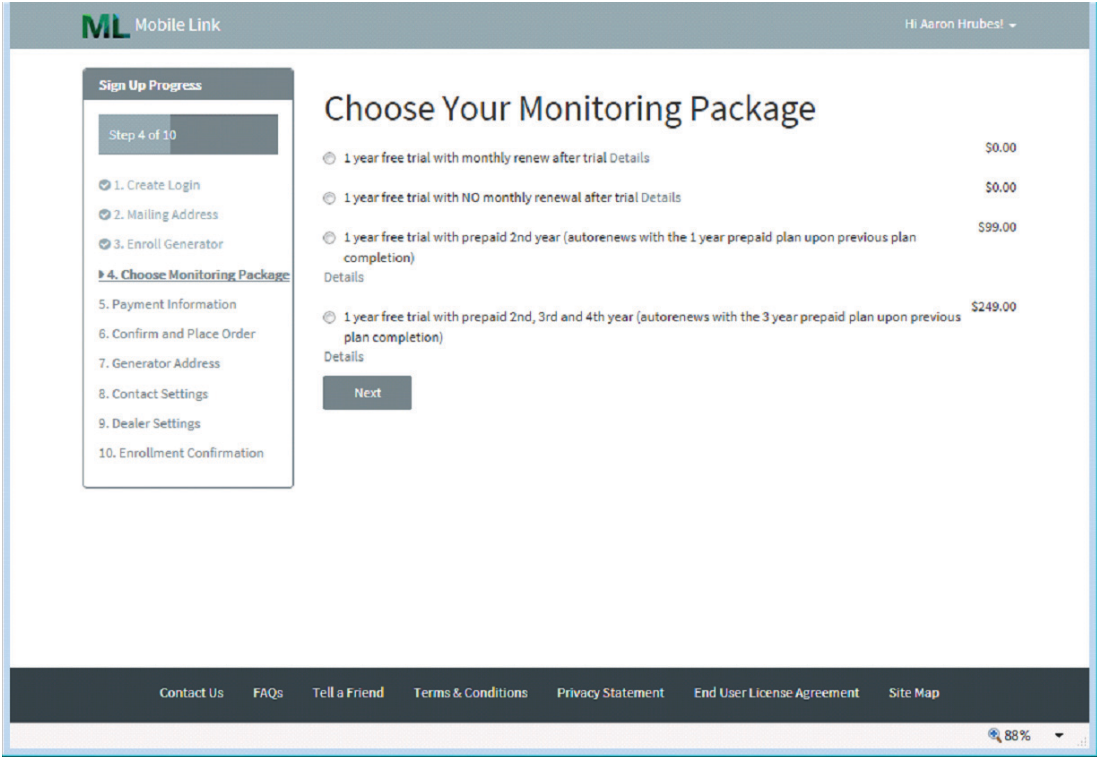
ML Mobile Link

Hi Aaron Hrubes!

Sign Up Progress

Step 4 of 10

1. Create Login
2. Mailing Address
3. Enroll Generator
4. Choose Monitoring Package
5. Payment Information
6. Confirm and Place Order
7. Generator Address
8. Contact Settings
9. Dealer Settings
10. Enrollment Confirmation

Choose Your Monitoring Package

1 year free trial with monthly renew after trial Details $0.00

1 year free trial with NO monthly renewal after trial Details $0.00

1 year free trial with prepaid 2nd year (autorenews with the 1 year prepaid plan upon previous plan completion) Details $99.00

1 year free trial with prepaid 2nd, 3rd and 4th year (autorenews with the 3 year prepaid plan upon previous plan completion) Details $249.00

Next

Contact Us FAQs Tell a Friend Terms & Conditions Privacy Statement End User License Agreement Site Map

88%